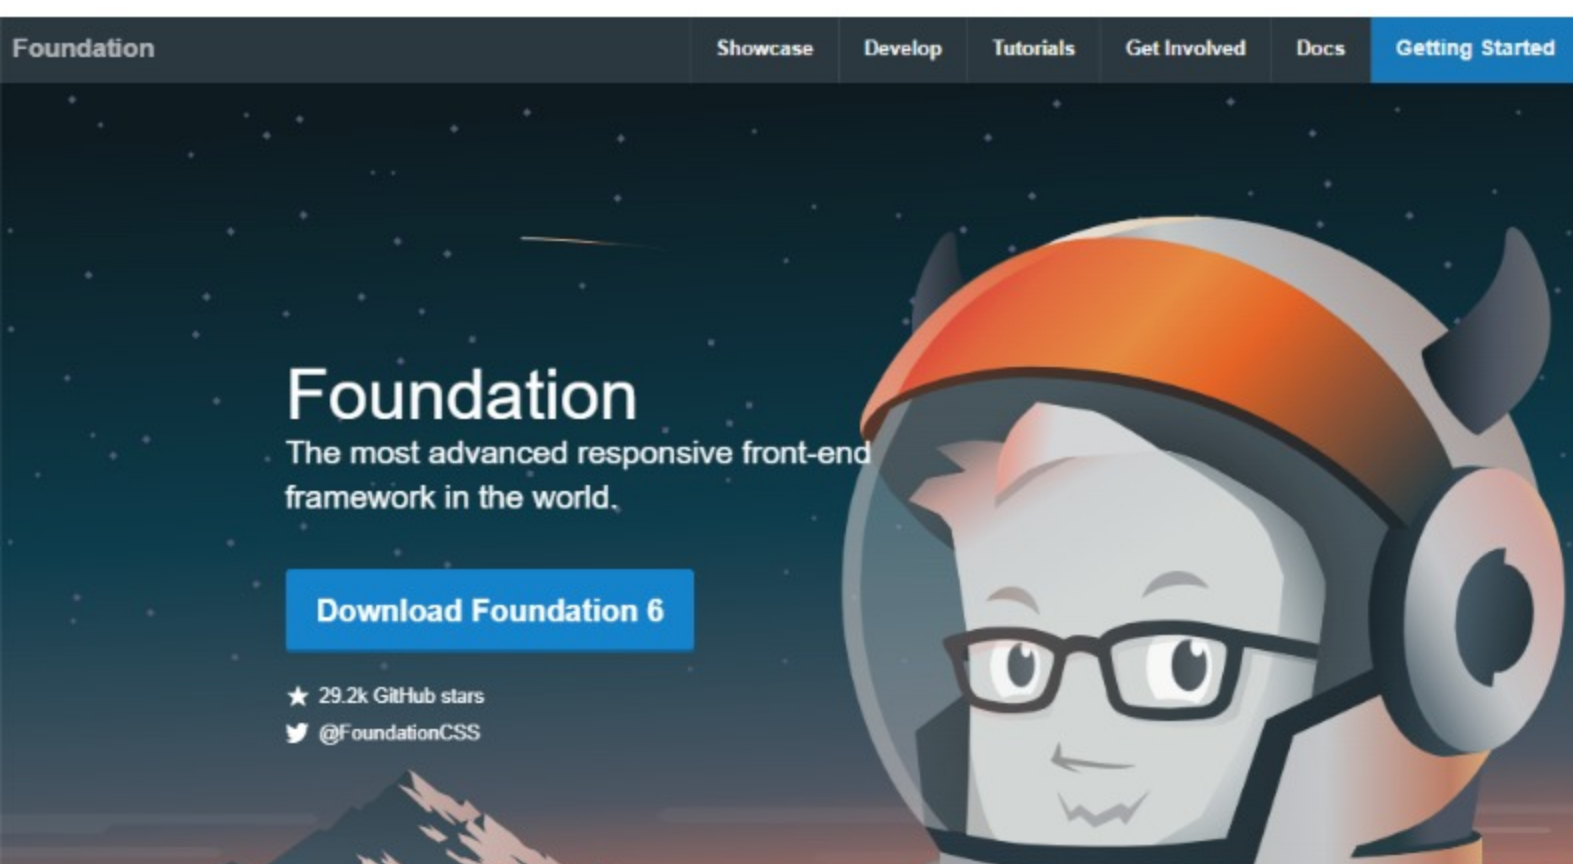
Foundation

Showcase Develop Tutorials Get Involved Docs Getting Started

Foundation

The most advanced responsive front-end framework in the world.

Download Foundation 6

29.2k GitHub stars

@FoundationCSS